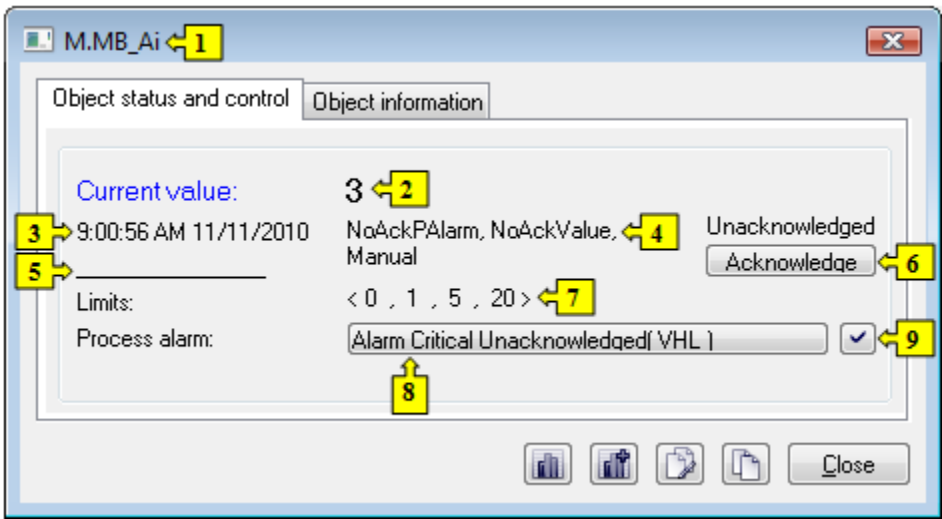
M.MB_Ai 1

Object status and control | Object information

Current value: 3 2

3 9:00:56 AM 11/11/2010 NoAckPAlarm, NoAckValue, Manual 4 Unacknowledged

Acknowledge 6

5

Limits: < 0 , 1 , 5 , 20 > 7

Process alarm: Alarm Critical Unacknowledged( VHL ) 9

8

Close